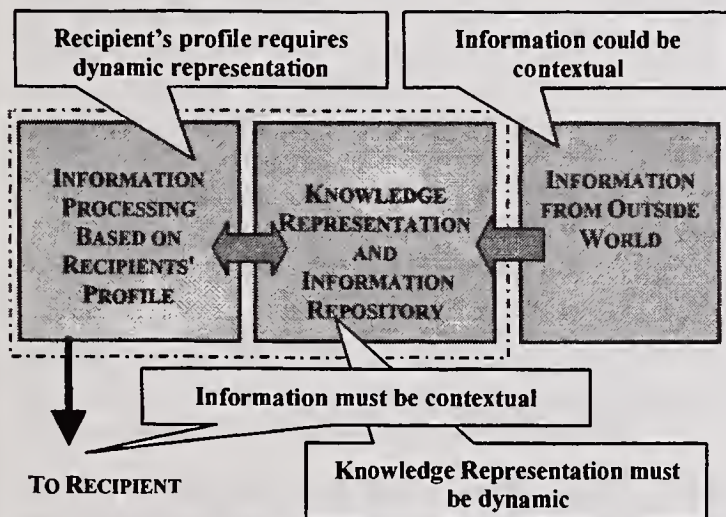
Recipient's profile requires dynamic representation

Information could be contextual

INFORMATION PROCESSING BASED ON RECIPIENTS' PROFILE

KNOWLEDGE REPRESENTATION AND INFORMATION REPOSITORY

INFORMATION FROM OUTSIDE WORLD

Information must be contextual

TO RECIPIENT

Knowledge Representation must be dynamic